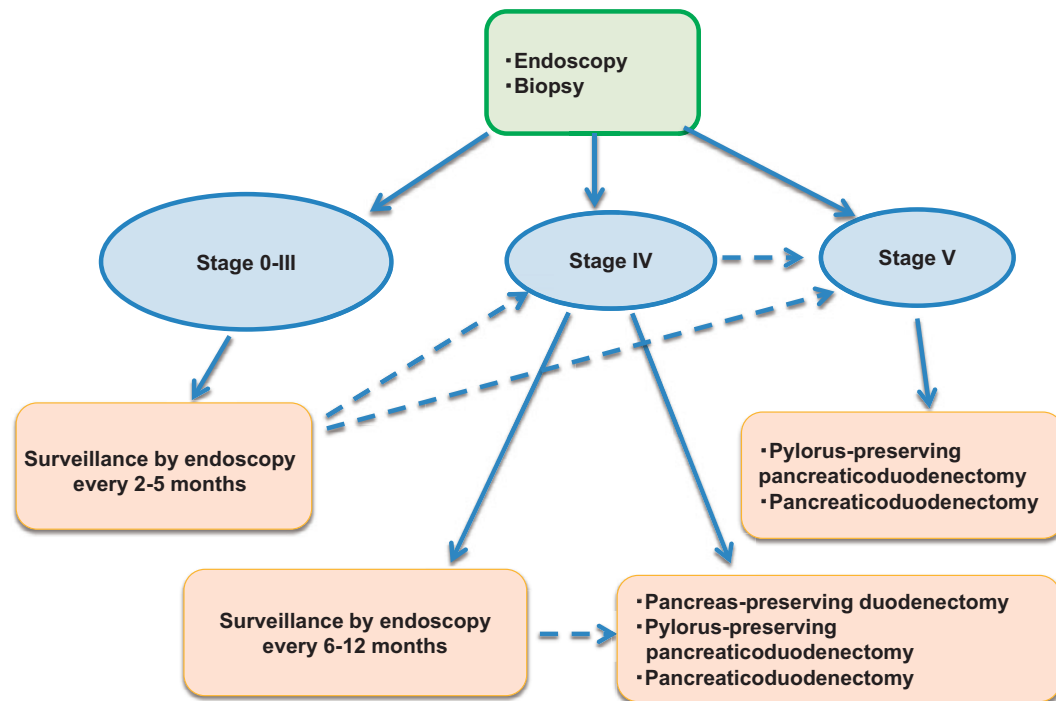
・Endoscopy
・Biopsy

Stage 0-III

Stage IV

Stage V

Surveillance by endoscopy every 2-5 months

・Pylorus-preserving pancreaticoduodenectomy
・Pancreaticoduodenectomy

Surveillance by endoscopy every 6-12 months

・Pancreas-preserving duodenectomy
・Pylorus-preserving pancreaticoduodenectomy
・Pancreaticoduodenectomy